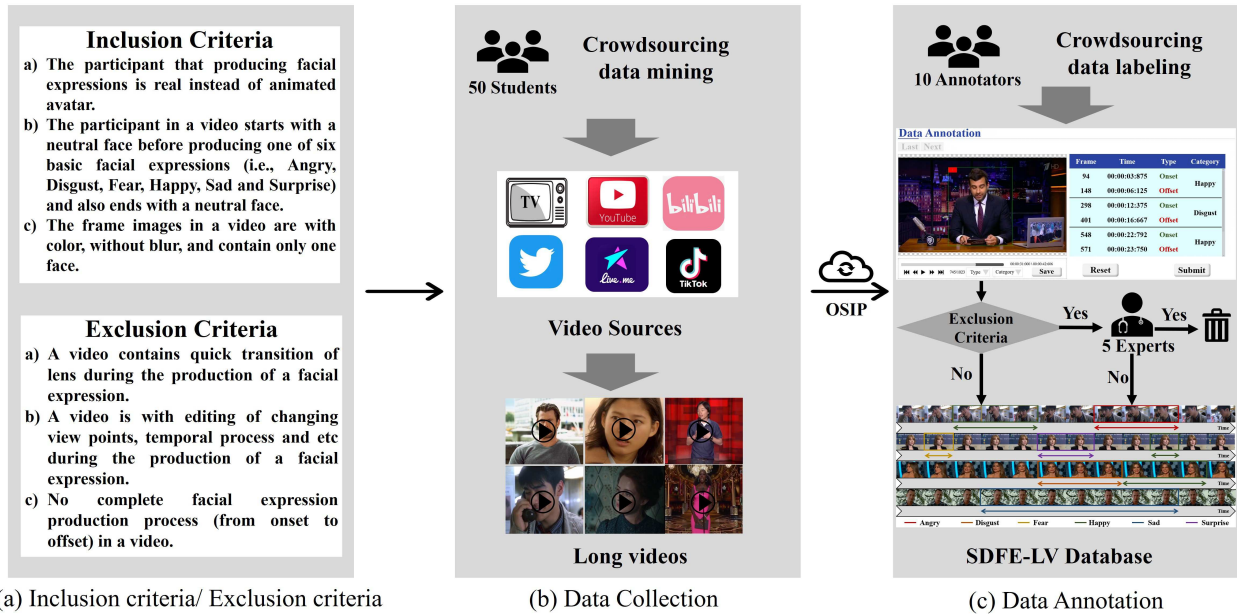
Inclusion Criteria

a) The participant that producing facial expressions is real instead of animated avatar.

b) The participant in a video starts with a neutral face before producing one of six basic facial expressions (i.e., Angry, Disgust, Fear, Happy, Sad and Surprise) and also ends with a neutral face.

c) The frame images in a video are with color, without blur, and contain only one face.

Exclusion Criteria

a) A video contains quick transition of lens during the production of a facial expression.

b) A video is with editing of changing view points, temporal process and etc during the production of a facial expression.

c) No complete facial expression production process (from onset to offset) in a video.

(a) Inclusion criteria/ Exclusion criteria

50 Students

Crowdsourcing data mining

TV

YouTube

bilibili

Live.me

TikTok

Video Sources

Long videos

(b) Data Collection

OSIP

10 Annotators

Crowdsourcing data labeling

Data Annotation

Last Next

| Frame | Time | Type | Category |
|---|---|---|---|
| 94 | 00:00:03:875 | Onset | Happy |
| 148 | 00:00:06:125 | Offset | |
| 298 | 00:00:12:375 | Onset | Disgust |
| 401 | 00:00:16:667 | Offset | |
| 548 | 00:00:22:792 | Onset | Happy |
| 571 | 00:00:23:750 | Offset | |

Type Category Save

Reset Submit

Exclusion Criteria

Yes

5 Experts

Yes

No

No

Time

Time

Time

Time

Angry Disgust Fear Happy Sad Surprise

SDFE-LV Database

(c) Data Annotation